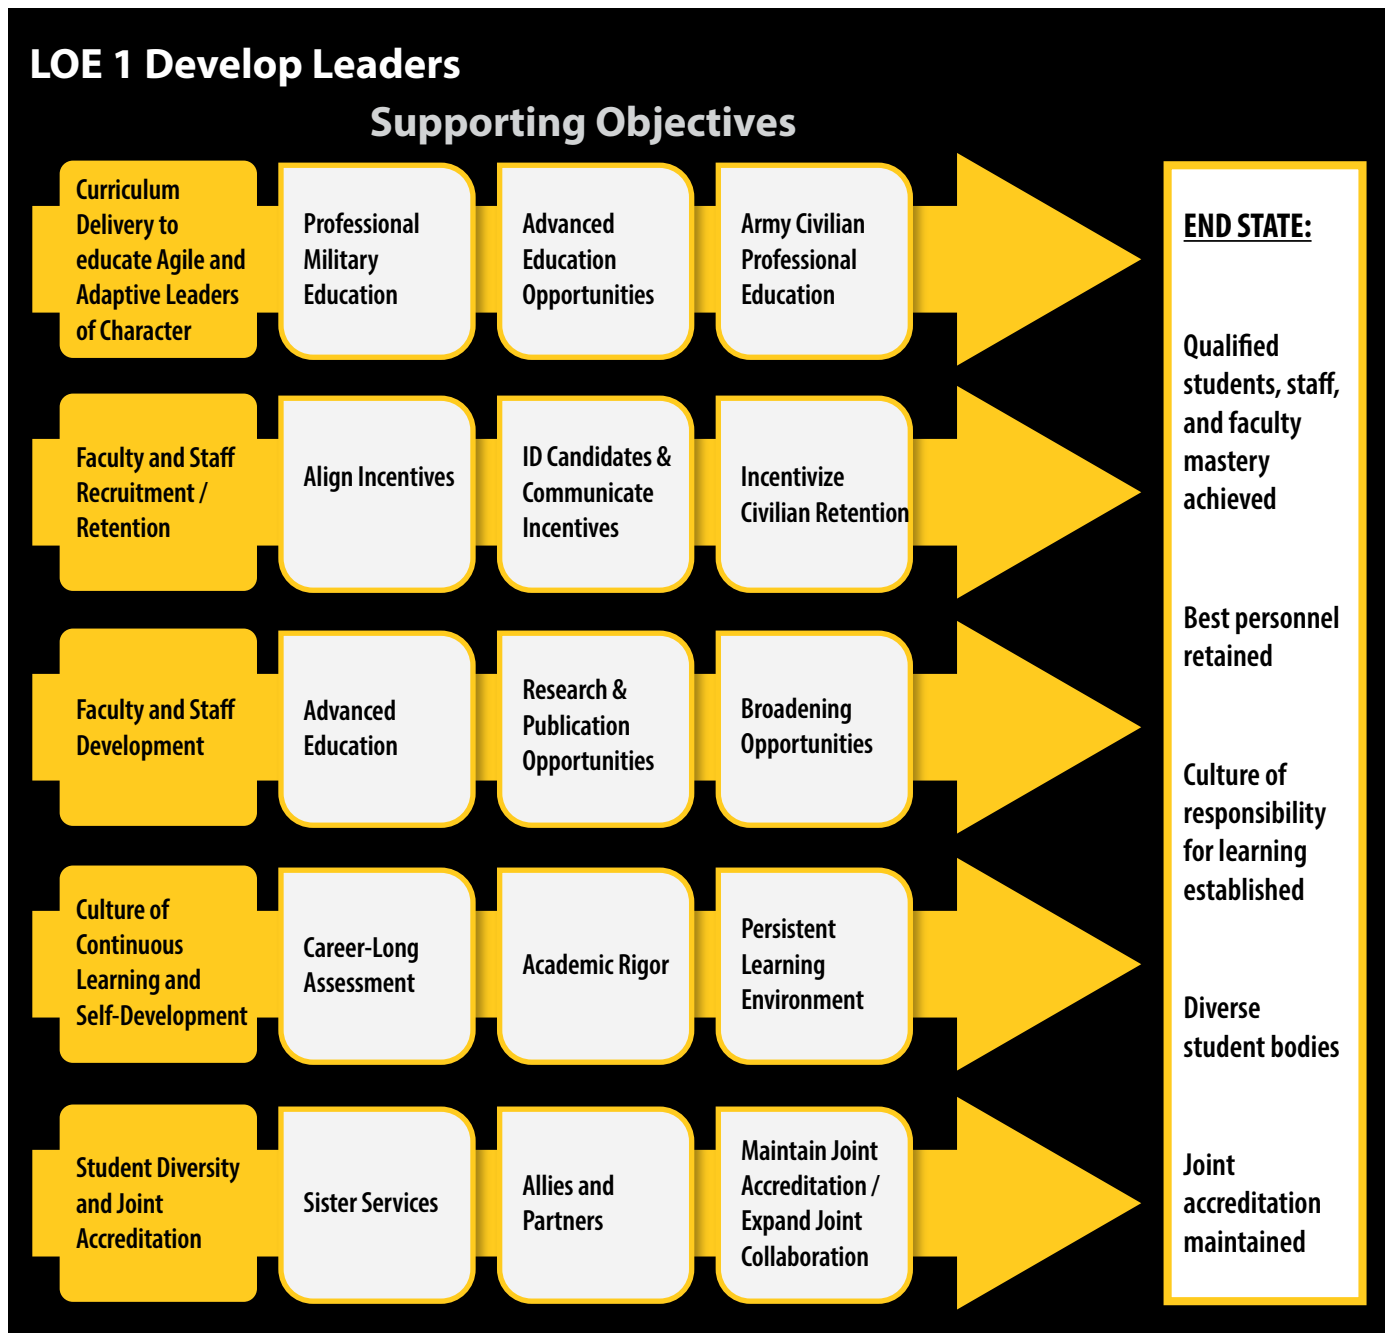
LOE 1 Develop Leaders

Supporting Objectives

Curriculum Delivery to educate Agile and Adaptive Leaders of Character

Professional Military Education

Advanced Education Opportunities

Army Civilian Professional Education

Faculty and Staff Recruitment / Retention

Align Incentives

ID Candidates & Communicate Incentives

Incentivize Civilian Retention

Faculty and Staff Development

Advanced Education

Research & Publication Opportunities

Broadening Opportunities

Culture of Continuous Learning and Self-Development

Career-Long Assessment

Academic Rigor

Persistent Learning Environment

Student Diversity and Joint Accreditation

Sister Services

Allies and Partners

Maintain Joint Accreditation / Expand Joint Collaboration

END STATE:

Qualified students, staff, and faculty mastery achieved

Best personnel retained

Culture of responsibility for learning established

Diverse student bodies

Joint accreditation maintained